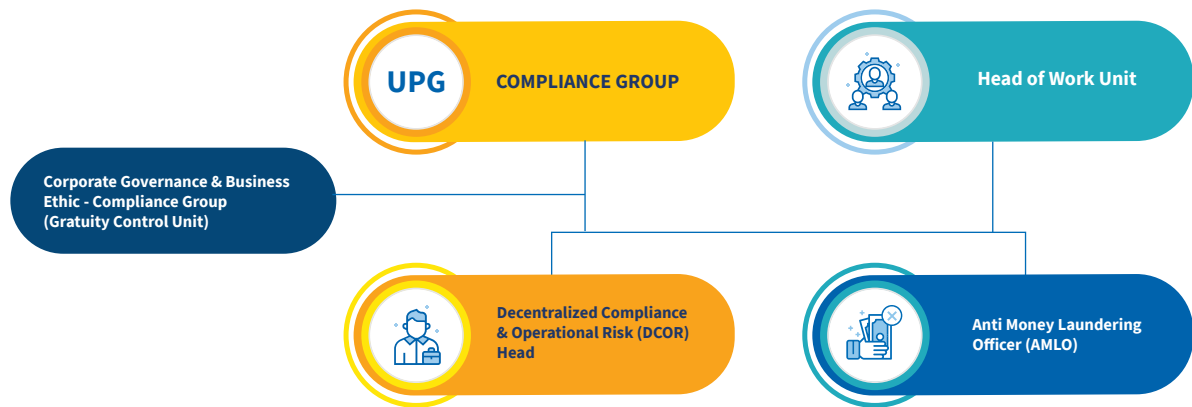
UPG

COMPLIANCE GROUP

Head of Work Unit

Corporate Governance & Business Ethic - Compliance Group (Gratuity Control Unit)

Decentralized Compliance & Operational Risk (DCOR) Head

Anti Money Laundering Officer (AMLO)